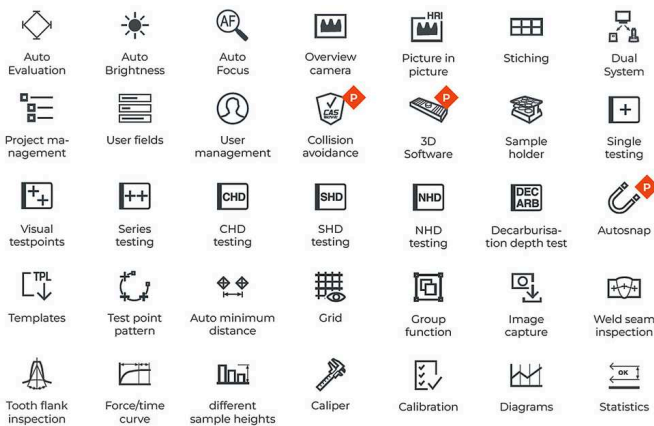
Auto Evaluation

Auto Brightness

AF

Auto Focus

Overview camera

HRI

Picture in picture

Stiching

Dual System

Project management

User fields

User management

CAS

P

Collision avoidance

P

3D Software

Sample holder

Single testing

Visual testpoints

Series testing

CHD

CHD testing

SHD

SHD testing

NHD

NHD testing

DEC ARB

Decarburisation depth test

P

Autosnap

TPL

Templates

Test point pattern

Auto minimum distance

Grid

Group function

Image capture

Weld seam inspection

Tooth flank inspection

Force/time curve

different sample heights

Caliper

Calibration

Diagrams

OK

Statistics